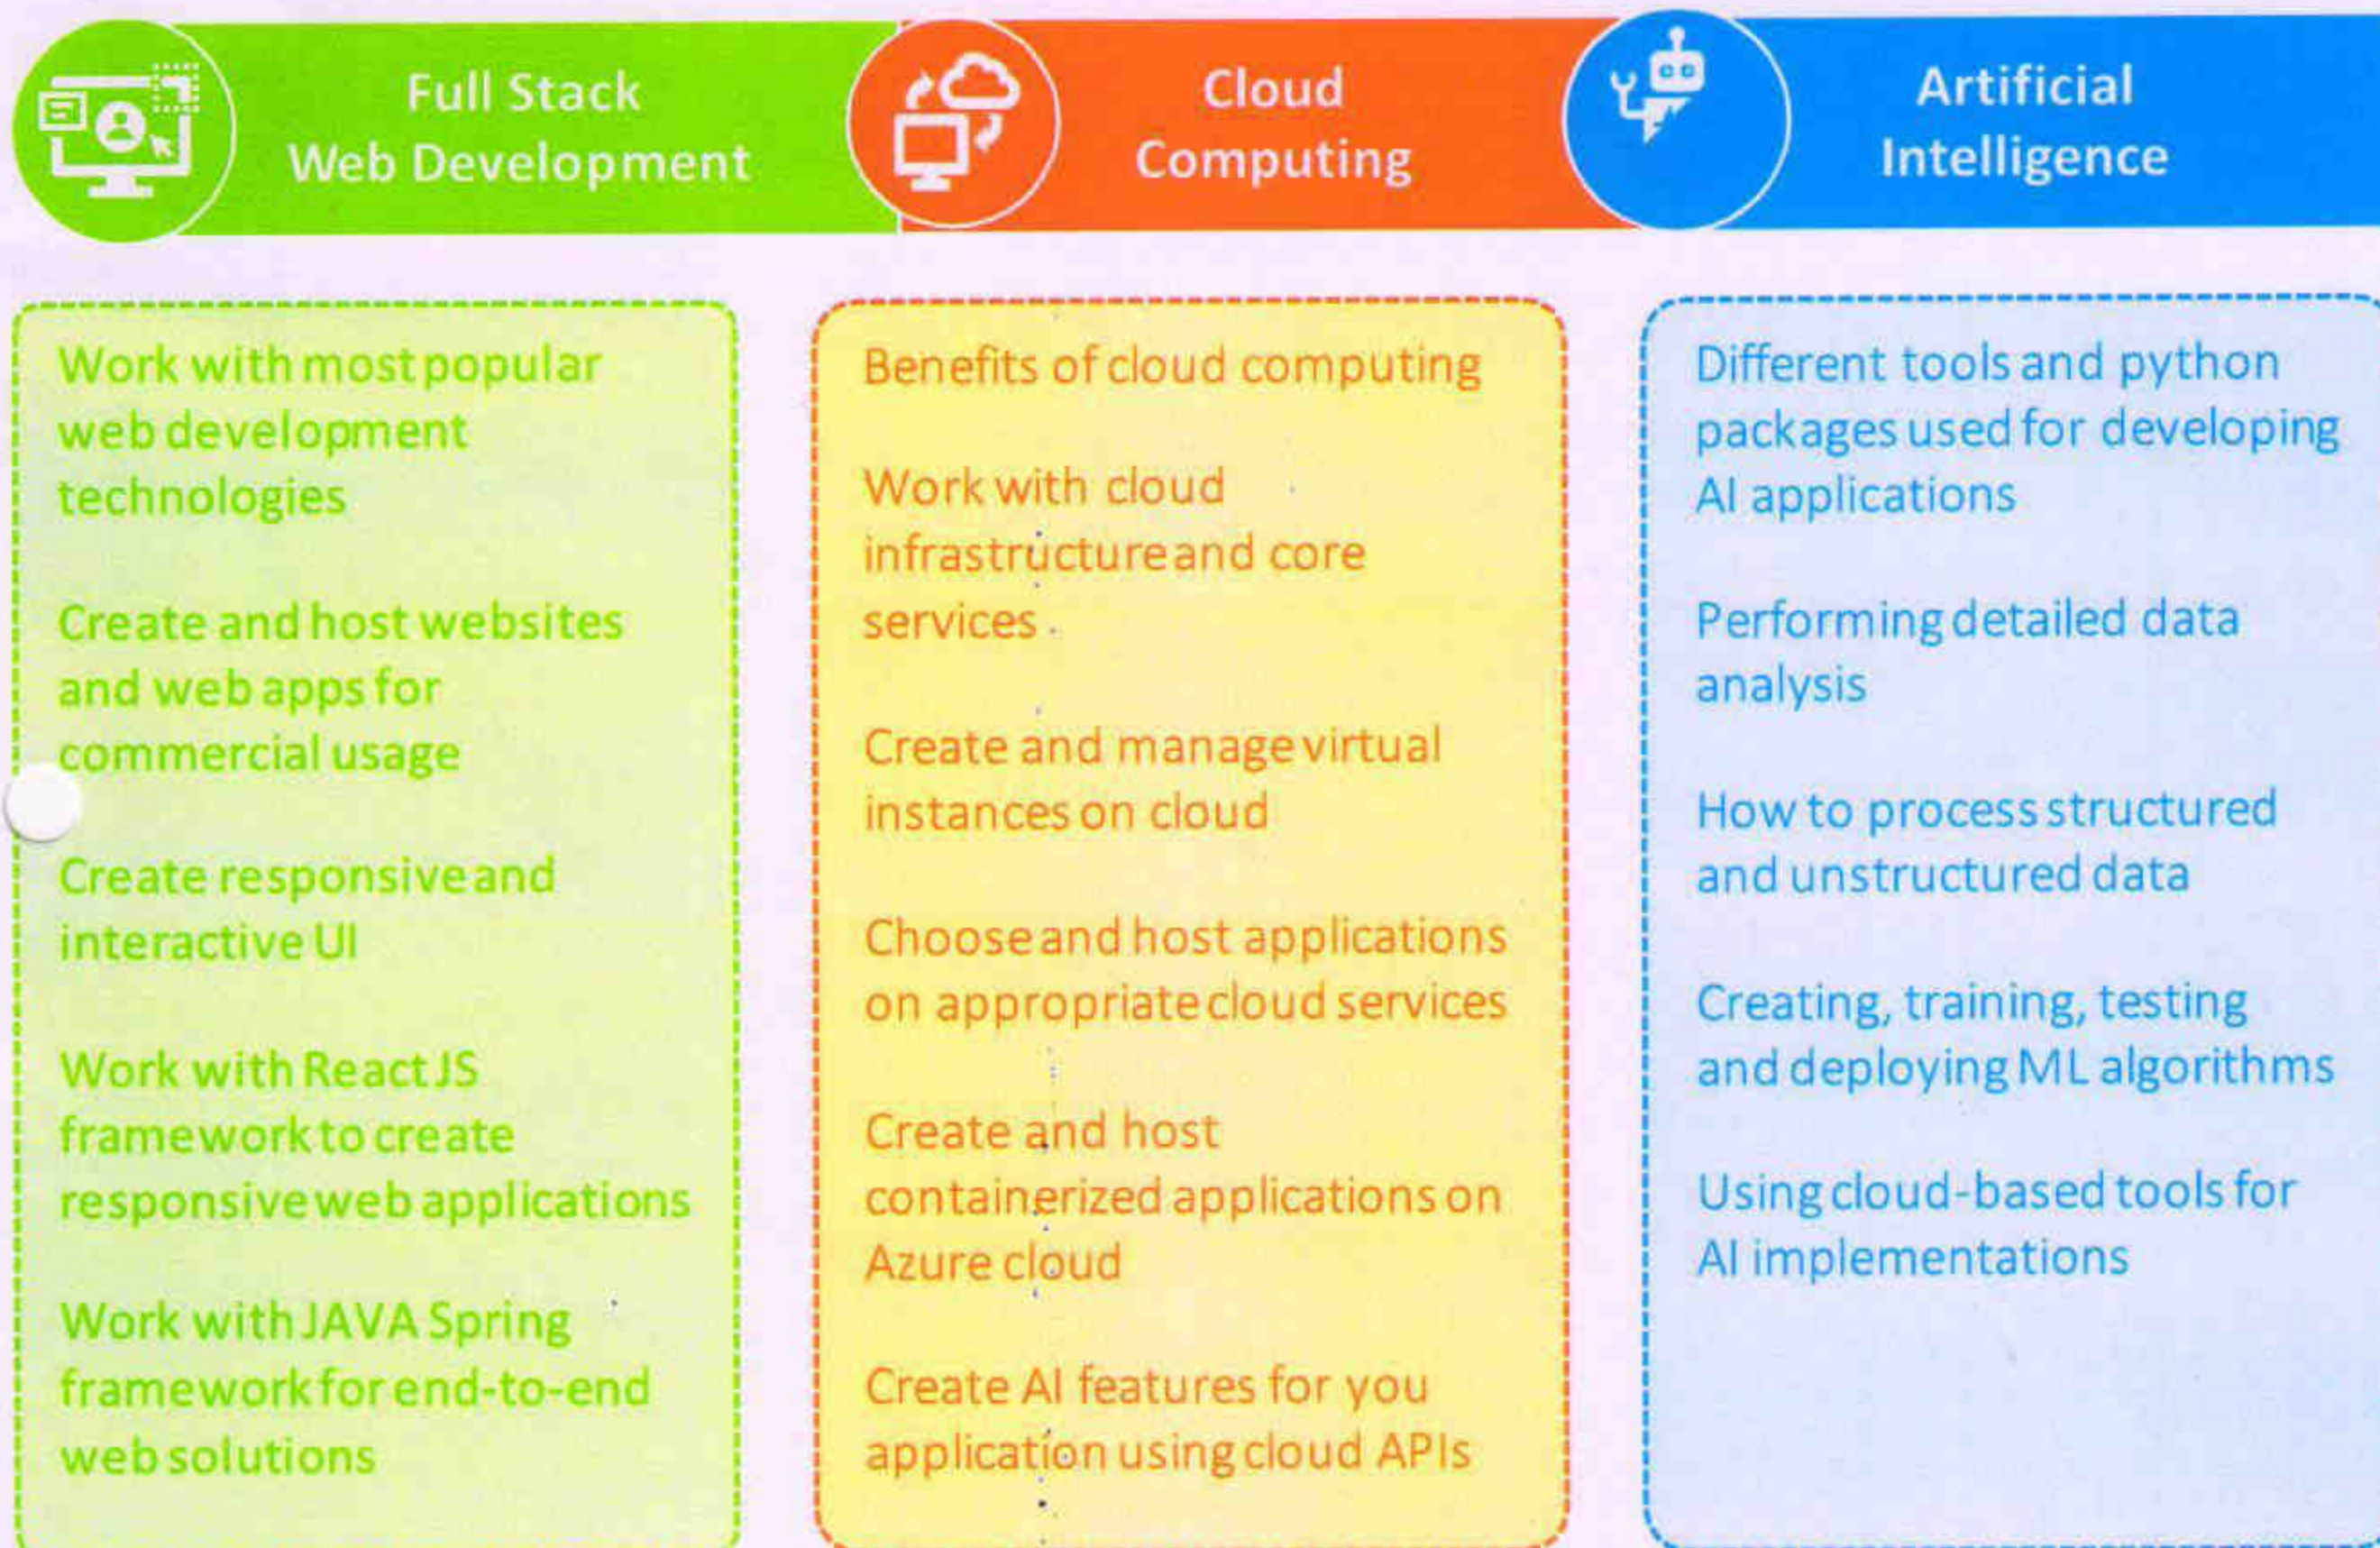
Full Stack Web Development

Work with most popular web development technologies

Create and host websites and web apps for commercial usage

Create responsive and interactive UI

Work with React JS framework to create responsive web applications

Work with JAVA Spring framework for end-to-end web solutions

Cloud Computing

Benefits of cloud computing

Work with cloud infrastructure and core services.

Create and manage virtual instances on cloud

Choose and host applications on appropriate cloud services

Create and host containerized applications on Azure cloud

Create AI features for you application using cloud APIs

Artificial Intelligence

Different tools and python packages used for developing AI applications

Performing detailed data analysis

How to process structured and unstructured data

Creating, training, testing and deploying ML algorithms

Using cloud-based tools for AI implementations